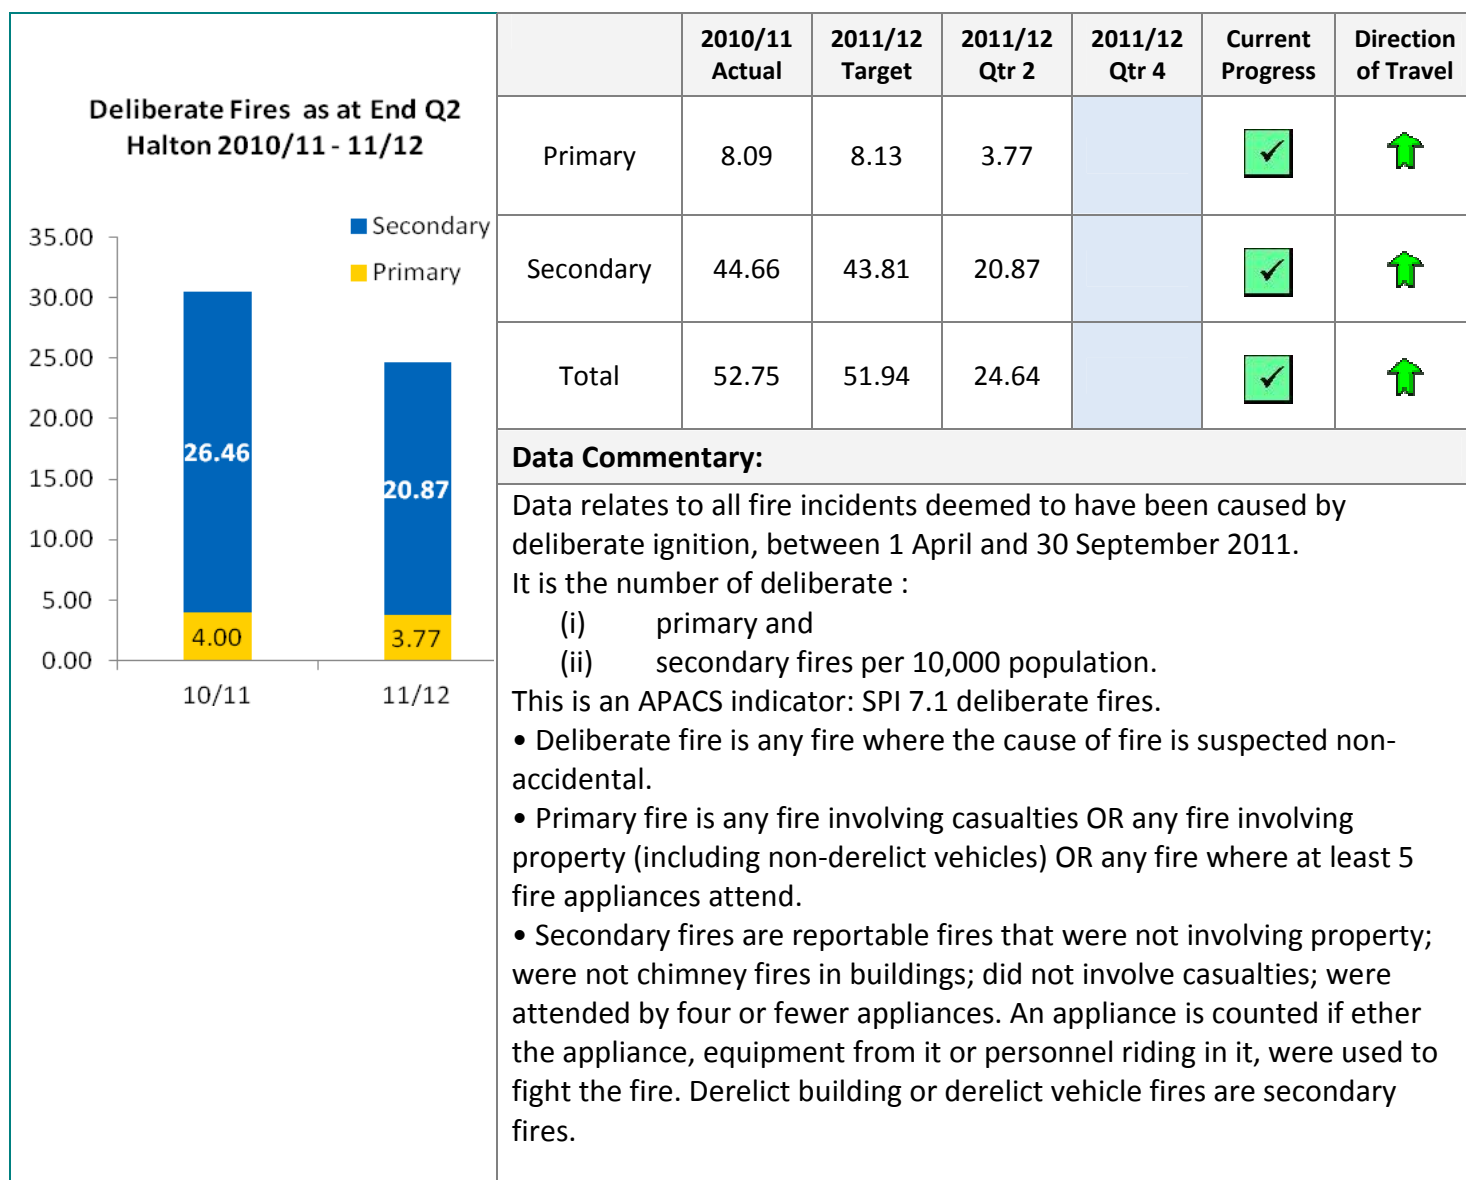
Deliberate Fires as at End Q2
Halton 2010/11 - 11/12

35.00
30.00
25.00
20.00
15.00
10.00
5.00
0.00

Secondary
Primary

26.46
4.00
20.87
3.77

10/11
11/12

| | 2010/11 Actual | 2011/12 Target | 2011/12 Qtr 2 | 2011/12 Qtr 4 | Current Progress | Direction of Travel |
|---|---|---|---|---|---|---|
| Primary | 8.09 | 8.13 | 3.77 | | ✓ | |
| Secondary | 44.66 | 43.81 | 20.87 | | ✓ | |
| Total | 52.75 | 51.94 | 24.64 | | ✓ | |

Data Commentary:

Data relates to all fire incidents deemed to have been caused by deliberate ignition, between 1 April and 30 September 2011.
It is the number of deliberate :
(i) primary and
(ii) secondary fires per 10,000 population.
This is an APACS indicator: SPI 7.1 deliberate fires.
• Deliberate fire is any fire where the cause of fire is suspected non-accidental.
• Primary fire is any fire involving casualties OR any fire involving property (including non-derelict vehicles) OR any fire where at least 5 fire appliances attend.
• Secondary fires are reportable fires that were not involving property; were not chimney fires in buildings; did not involve casualties; were attended by four or fewer appliances. An appliance is counted if ether the appliance, equipment from it or personnel riding in it, were used to fight the fire. Derelict building or derelict vehicle fires are secondary fires.